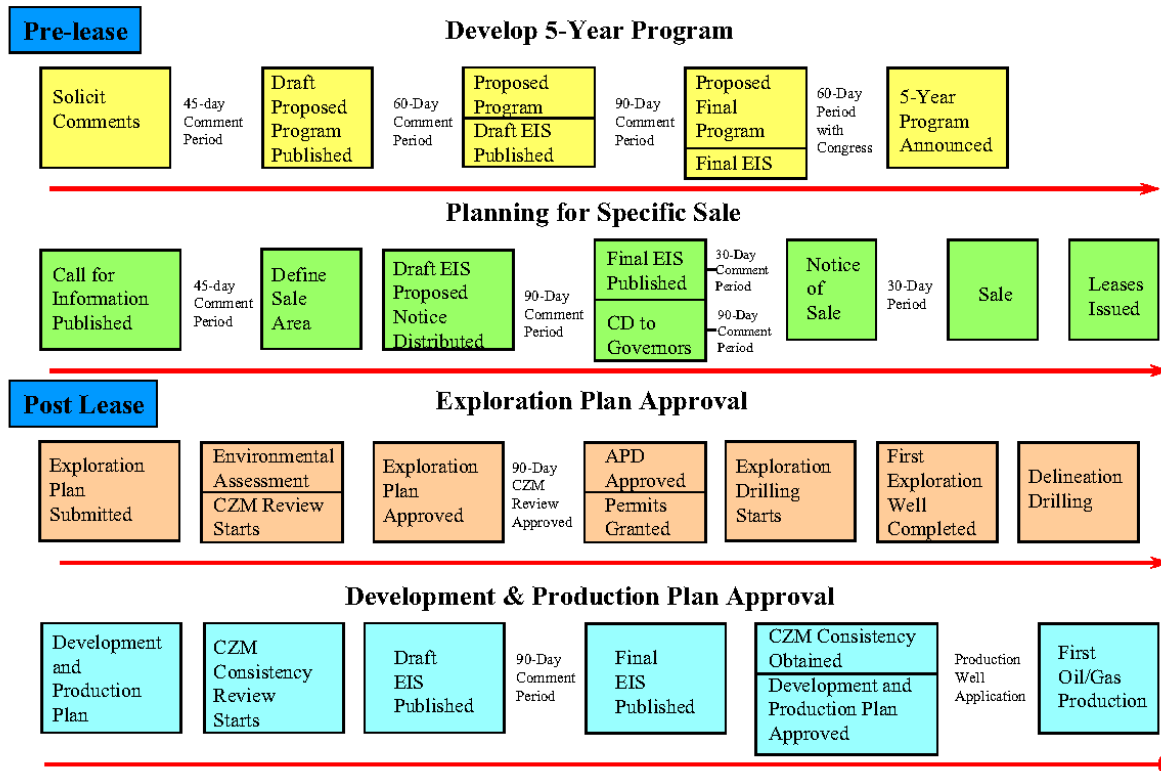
Pre-lease

Develop 5-Year Program

Solicit Comments

45-day Comment Period

Draft Proposed Program Published

60-Day Comment Period

Proposed Program

Draft EIS Published

90-Day Comment Period

Proposed Final Program

Final EIS

60-Day Period with Congress

5-Year Program Announced

Planning for Specific Sale

Call for Information Published

45-day Comment Period

Define Sale Area

Draft EIS Proposed Notice Distributed

90-Day Comment Period

Final EIS Published

30-Day Comment Period

CD to Governors

90-Day Comment Period

Notice of Sale

30-Day Period

Sale

Leases Issued

Post Lease

Exploration Plan Approval

Exploration Plan Submitted

Environmental Assessment

CZM Review Starts

Exploration Plan Approved

90-Day CZM Review Approved

APD Approved

Permits Granted

Exploration Drilling Starts

First Exploration Well Completed

Delineation Drilling

Development & Production Plan Approval

Development and Production Plan

CZM Consistency Review Starts

Draft EIS Published

90-Day Comment Period

Final EIS Published

CZM Consistency Obtained

Development and Production Plan Approved

Production Well Application

First Oil/Gas Production